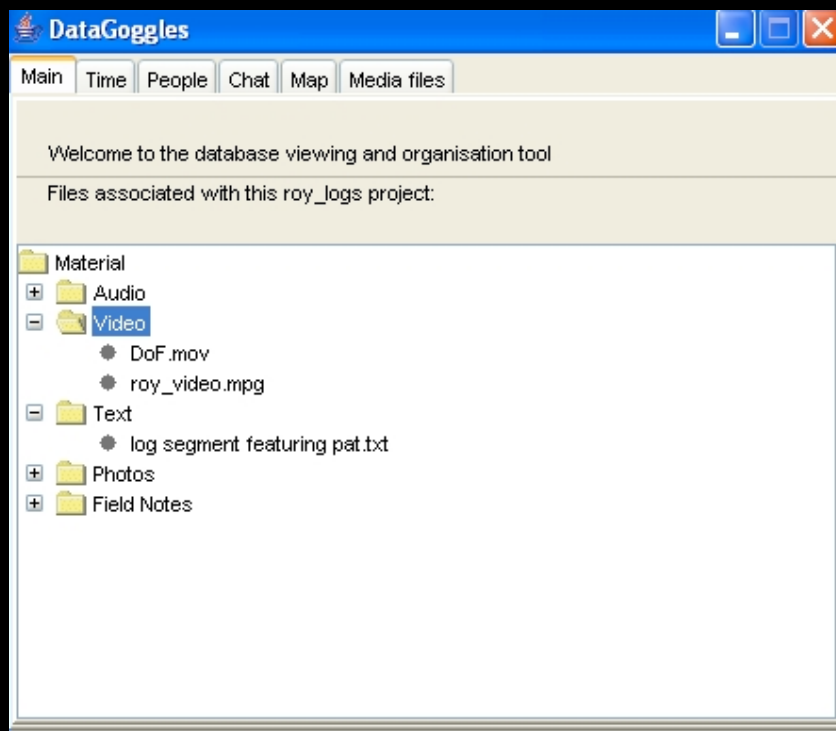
DataGoggles

Main | Time | People | Chat | Map | Media files

Welcome to the database viewing and organisation tool

Files associated with this roy_logs project:

Material
Audio
Video
DoF.mov
roy_video.mpg
Text
log segment featuring pat.txt
Photos
Field Notes